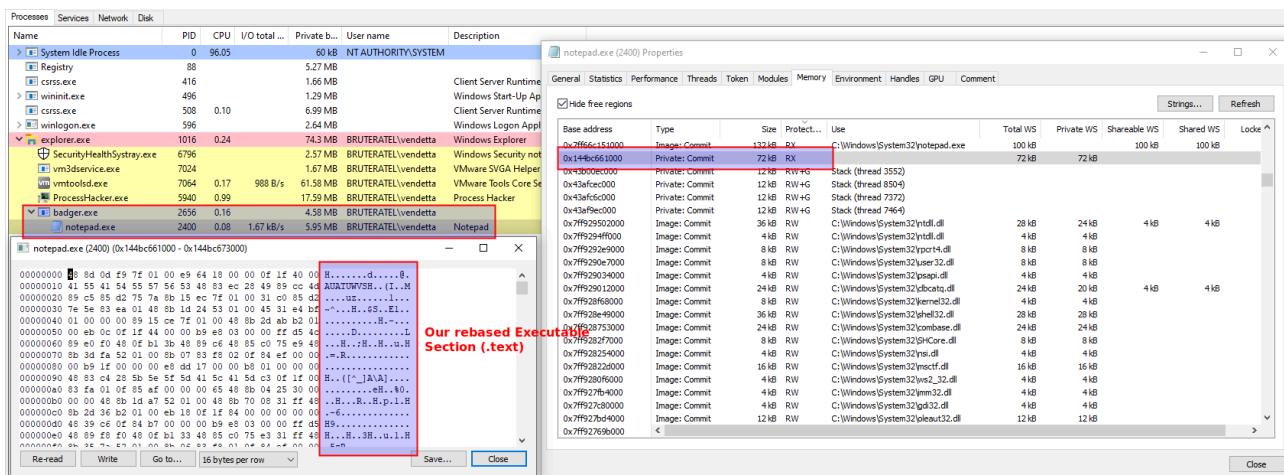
Processes Services Network Disk

| Name | PID | CPU | I/O total ... | Private b... | User name | Description |
|---|---|---|---|---|---|---|
| System Idle Process | 0 | 96.05 | | 60 kB | NT AUTHORITY\SYSTEM | |
| Registry | 88 | | | 5.27 MB | | |
| csrss.exe | 416 | | | 1.66 MB | | Client Server Runtime |
| wininit.exe | 496 | | | 1.29 MB | | Windows Start-Up Ap |
| csrss.exe | 508 | 0.10 | | 6.99 MB | | Client Server Runtime |
| winlogon.exe | 596 | | | 2.64 MB | | Windows Logon Appl |
| explorer.exe | 1016 | 0.24 | | 74.3 MB | BRUTERATEL\vendetta | Windows Explorer |
| SecurityHealthSystray.exe | 6796 | | | 2.57 MB | BRUTERATEL\vendetta | Windows Security not |
| vm3dservice.exe | 7024 | | | 1.67 MB | BRUTERATEL\vendetta | VMware SVGA Helper |
| vmtoolsd.exe | 7064 | 0.17 | 988 B/s | 61.58 MB | BRUTERATEL\vendetta | VMware Tools Core Se |
| ProcessHacker.exe | 5940 | 0.99 | | 17.59 MB | BRUTERATEL\vendetta | Process Hacker |
| badger.exe | 2656 | 0.16 | | 4.58 MB | BRUTERATEL\vendetta | |
| notepad.exe | 2400 | 0.08 | 1.67 kB/s | 5.95 MB | BRUTERATEL\vendetta | Notepad |

notepad.exe (2400) (0x144bc661000 - 0x144bc673000)

00000000 48 8d 0d f9 7f 01 00 e9 64 18 00 00 0f 1f 40 00 H.......d.....@.
00000010 41 55 41 54 55 57 56 53 48 83 ec 28 49 89 cc 4d AUATUWVSH..(I..M
00000020 89 c5 85 d2 75 7a 8b 15 ec 7f 01 00 31 c0 85 d2 ....uz......1...
00000030 7e 5e 83 ea 01 48 8b 1d 24 53 01 00 45 31 e4 bf ~^...H..$S..E1..
00000040 01 00 00 00 89 15 ce 7f 01 00 4c 8b 2d ab b2 01 ..........L.-...
00000050 00 eb 0c 0f 1f 44 00 00 b9 e8 03 00 00 ff d5 4c .....D.........L
00000060 89 e0 f0 48 0f b1 3b 48 89 c6 48 85 c0 75 e9 48 ...H..;H..H..u.H
00000070 8b 3d fa 52 01 00 8b 07 83 f8 02 0f 84 ef 00 00 .=.R............
00000080 00 b9 1f 00 00 00 e8 dd 17 00 00 b8 01 00 00 00 ................
00000090 48 83 c4 28 5b 5e 5f 5d 41 5c 41 5d c3 0f 1f 00 H..([^_]A\A]....
000000a0 83 fa 01 0f 85 af 00 00 00 65 48 8b 04 25 30 00 .........eH..%0.
000000b0 00 00 48 8b 1d a7 52 01 00 48 8b 70 08 31 ff 48 ..H..R..H.p.1.H
000000c0 8b 2d 36 b2 01 00 eb 18 0f 1f 84 00 00 00 00 00 .-6.............
000000d0 48 39 c6 0f 84 b7 00 00 00 b9 e8 03 00 00 ff d5 H9..............
000000e0 48 89 f8 f0 48 0f b1 33 48 85 c0 75 e3 31 ff 48 H...H..3H..u.1.H

Our rebased Executable Section (.text)

Re-read Write Go to... 16 bytes per row Save... Close

notepad.exe (2400) Properties

General Statistics Performance Threads Token Modules Memory Environment Handles GPU Comment

Hide free regions Strings... Refresh

| Base address | Type | Size | Protect... | Use | Total WS | Private WS | Shareable WS | Shared WS | Locke |
|---|---|---|---|---|---|---|---|---|---|
| 0x7ff66c151000 | Image: Commit | 132 kB | RX | C:\Windows\System32\notepad.exe | 100 kB | | 100 kB | 100 kB | |
| 0x144bc661000 | Private: Commit | 72 kB | RX | | 72 kB | 72 kB | | | |
| 0x43b00ec000 | Private: Commit | 12 kB | RW+G | Stack (thread 3552) | | | | | |
| 0x43afcec000 | Private: Commit | 12 kB | RW+G | Stack (thread 8504) | | | | | |
| 0x43afc6c000 | Private: Commit | 12 kB | RW+G | Stack (thread 7372) | | | | | |
| 0x43af9ec000 | Private: Commit | 12 kB | RW+G | Stack (thread 7464) | | | | | |
| 0x7ff929502000 | Image: Commit | 36 kB | RW | C:\Windows\System32\ntdll.dll | 28 kB | 24 kB | 4 kB | 4 kB | |
| 0x7ff9294ff000 | Image: Commit | 4 kB | RW | C:\Windows\System32\ntdll.dll | 4 kB | 4 kB | | | |
| 0x7ff9292e9000 | Image: Commit | 8 kB | RW | C:\Windows\System32\rpcrt4.dll | 8 kB | 8 kB | | | |
| 0x7ff9290e7000 | Image: Commit | 8 kB | RW | C:\Windows\System32\user32.dll | 8 kB | 8 kB | | | |
| 0x7ff929034000 | Image: Commit | 4 kB | RW | C:\Windows\System32\psapi.dll | 4 kB | 4 kB | | | |
| 0x7ff929012000 | Image: Commit | 24 kB | RW | C:\Windows\System32\bcatq.dll | 24 kB | 20 kB | 4 kB | 4 kB | |
| 0x7ff928f68000 | Image: Commit | 8 kB | RW | C:\Windows\System32\kernel32.dll | 8 kB | 8 kB | | | |
| 0x7ff928e49000 | Image: Commit | 36 kB | RW | C:\Windows\System32\shell32.dll | 28 kB | 28 kB | | | |
| 0x7ff928753000 | Image: Commit | 24 kB | RW | C:\Windows\System32\combase.dll | 24 kB | 24 kB | | | |
| 0x7ff92827000 | Image: Commit | 8 kB | RW | C:\Windows\System32\SHCore.dll | 8 kB | 8 kB | | | |
| 0x7ff928254000 | Image: Commit | 4 kB | RW | C:\Windows\System32\nsi.dll | 4 kB | 4 kB | | | |
| 0x7ff92822d000 | Image: Commit | 16 kB | RW | C:\Windows\System32\msctf.dll | 16 kB | 16 kB | | | |
| 0x7ff9280f6000 | Image: Commit | 4 kB | RW | C:\Windows\System32\ws2_32.dll | 4 kB | 4 kB | | | |
| 0x7ff927fb4000 | Image: Commit | 4 kB | RW | C:\Windows\System32\imm32.dll | 4 kB | 4 kB | | | |
| 0x7ff927c80000 | Image: Commit | 4 kB | RW | C:\Windows\System32\gdi32.dll | 4 kB | 4 kB | | | |
| 0x7ff927bd4000 | Image: Commit | 12 kB | RW | C:\Windows\System32\pleaut32.dll | 12 kB | 12 kB | | | |
| 0x7ff92769b000 | | | | | | | | | |

Close